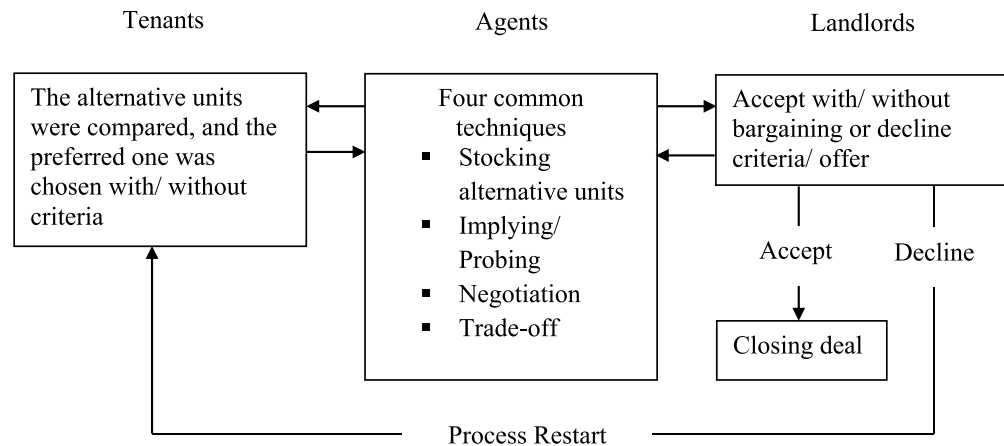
Tenants

Agents

Landlords

The alternative units were compared, and the preferred one was chosen with/ without criteria

Four common techniques
- Stocking alternative units
- Implying/ Probing
- Negotiation
- Trade-off

Accept with/ without bargaining or decline criteria/ offer

Accept

Decline

Closing deal

Process Restart